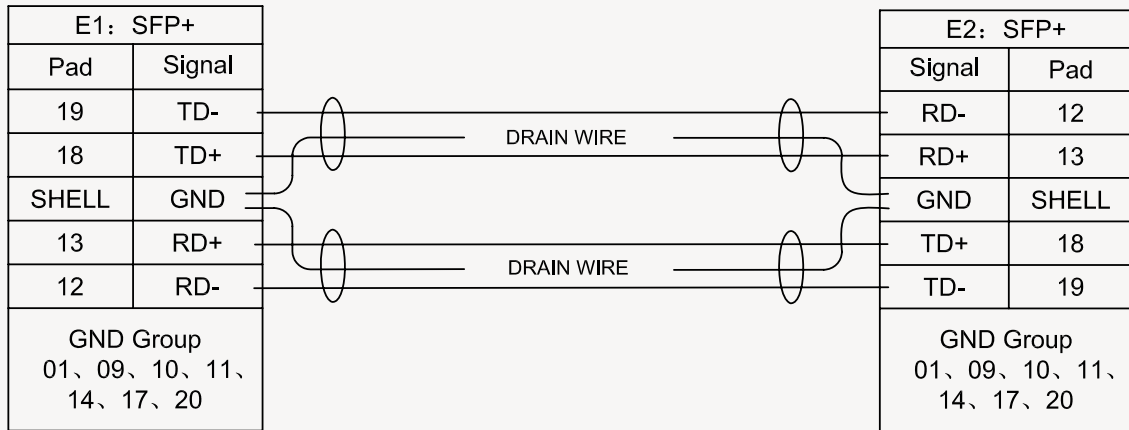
| E1：SFP+ | |
|---|---|
| Pad | Signal |
| 19 | TD- |
| 18 | TD+ |
| SHELL | GND |
| 13 | RD+ |
| 12 | RD- |
| GND Group 01、09、10、11、14、17、20 | |

DRAIN WIRE

DRAIN WIRE

| E2：SFP+ | |
|---|---|
| Signal | Pad |
| RD- | 12 |
| RD+ | 13 |
| GND | SHELL |
| TD+ | 18 |
| TD- | 19 |
| GND Group 01、09、10、11、14、17、20 | |